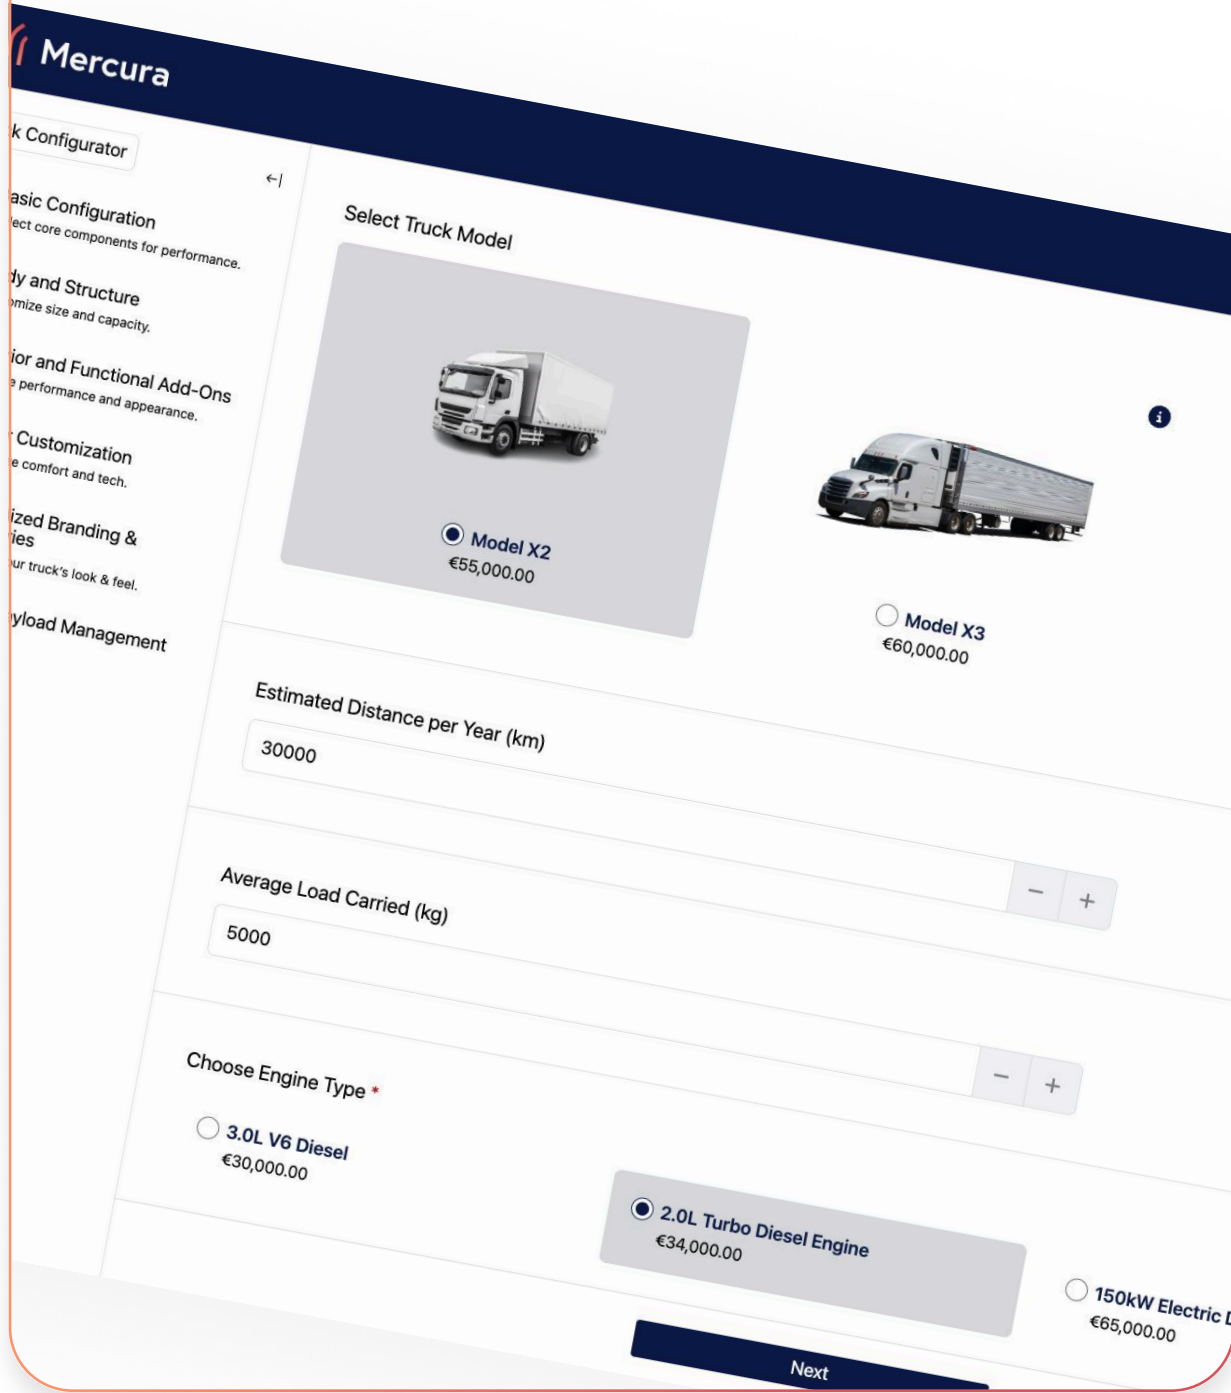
Mercura

k Configurator

←|

asic Configuration
ect core components for performance.

dy and Structure
omize size and capacity.

ior and Functional Add-Ons
e performance and appearance.

Customization
e comfort and tech.

ized Branding &
ies
ur truck's look & feel.

yload Management

Select Truck Model

Model X2
€55,000.00

Model X3
€60,000.00

Estimated Distance per Year (km)

30000

Average Load Carried (kg)

5000

−
+

Choose Engine Type *

−
+

3.0L V6 Diesel
€30,000.00

2.0L Turbo Diesel Engine
€34,000.00

150kW Electric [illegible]
€65,000.00

Next